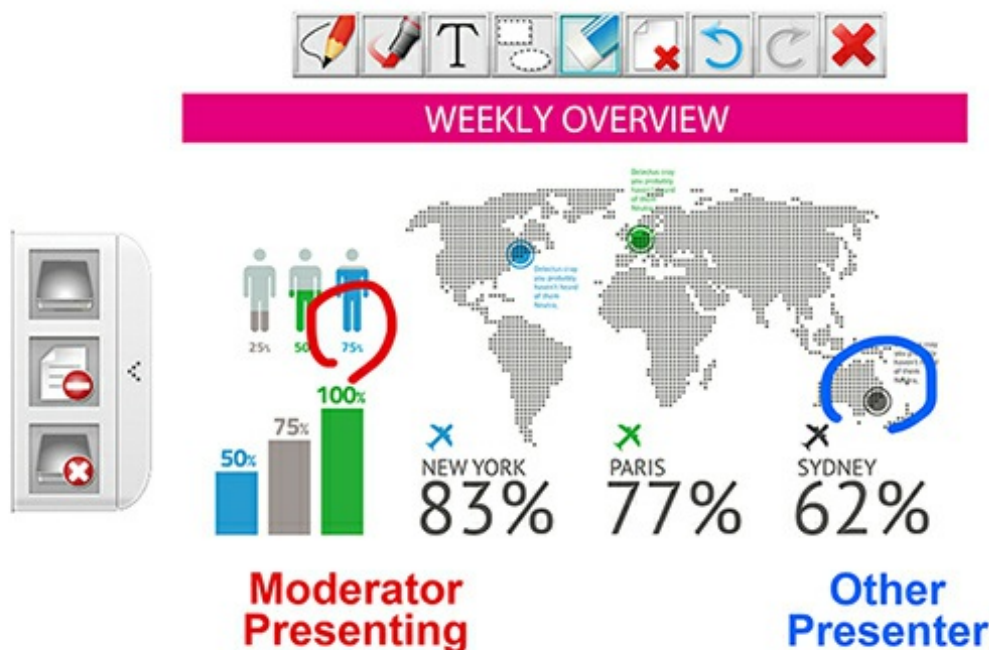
WEEKLY OVERVIEW

Delectus cray you probably haven't heard of them Neutra.

Delectus cray you probably haven't heard of them Neutra.

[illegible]

25%
50%
75%

50%
75%
100%

NEW YORK
83%

PARIS
77%

SYDNEY
62%

Moderator Presenting

Other Presenter